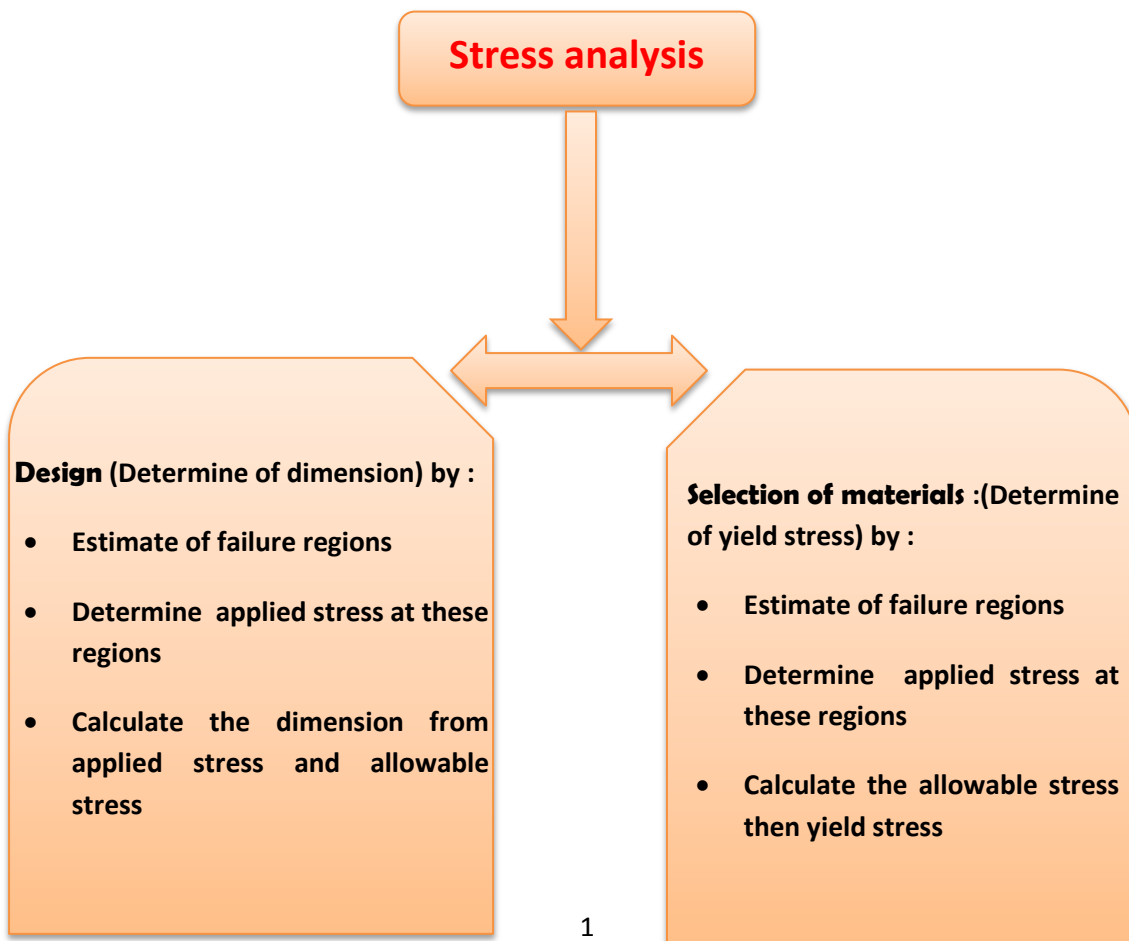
Stress analysis

Design (Determine of dimension) by :

- Estimate of failure regions
- Determine applied stress at these regions
- Calculate the dimension from applied stress and allowable stress

Selection of materials :(Determine of yield stress) by :

- Estimate of failure regions
- Determine applied stress at these regions
- Calculate the allowable stress then yield stress

1